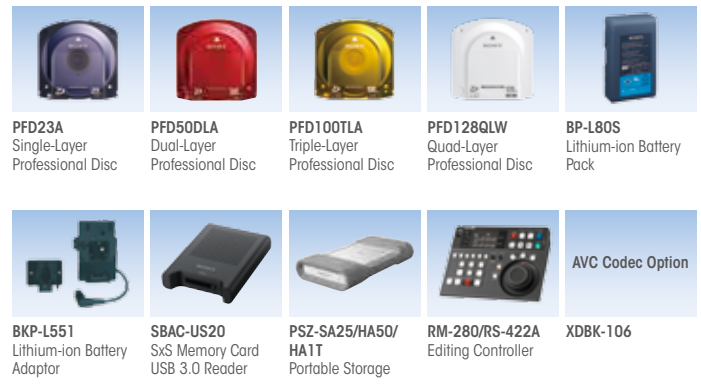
PFD23A
Single-Layer Professional Disc

PFD50DLA
Dual-Layer Professional Disc

PFD100TLA
Triple-Layer Professional Disc

PFD128QLW
Quad-Layer Professional Disc

BP-L80S
Lithium-ion Battery Pack

BKP-L551
Lithium-ion Battery Adaptor

SBAC-US20
SxS Memory Card USB 3.0 Reader

PSZ-SA25/HA50/HA1T
Portable Storage

RM-280/RS-422A
Editing Controller

AVC Codec Option

XDBK-106